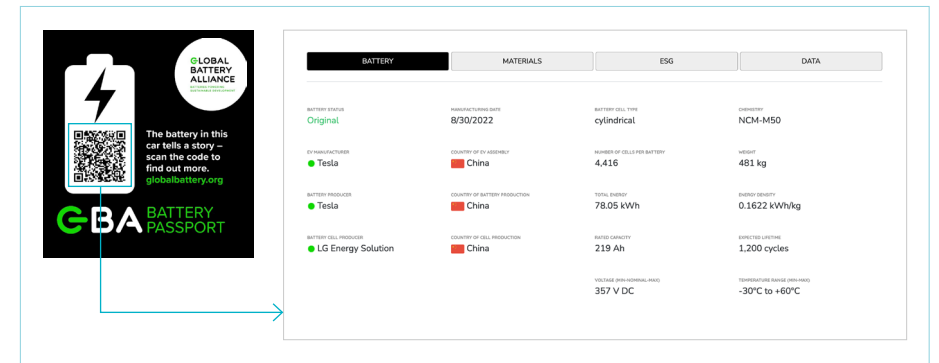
GLOBAL BATTERY ALLIANCE

BATTERIES FOR SUSTAINABLE DEVELOPMENT

The battery in this car tells a story – scan the code to find out more.
globalbattery.org

GBA BATTERY PASSPORT

| BATTERY | MATERIALS | ESG | DATA |
|---|---|---|---|

| BATTERY STATUS | MANUFACTURING DATE | BATTERY CELL TYPE | CHEMISTRY |
|---|---|---|---|
| Original | 8/30/2022 | cylindrical | NCM-M50 |
| EV MANUFACTURER | COUNTRY OF EV ASSEMBLY | NUMBER OF CELLS PER BATTERY | WEIGHT |
| Tesla | China | 4,416 | 481 kg |
| BATTERY PRODUCER | COUNTRY OF BATTERY PRODUCTION | TOTAL ENERGY | ENERGY DENSITY |
| Tesla | China | 78.05 kWh | 0.1622 kWh/kg |
| BATTERY CELL PRODUCER | COUNTRY OF CELL PRODUCTION | RATED CAPACITY | EXPECTED LIFETIME |
| LG Energy Solution | China | 219 Ah | 1,200 cycles |
| | | VOLTAGE (MIN-NOMINAL-MAX) | TEMPERATURE RANGE (MIN-MAX) |
| | | 357 V DC | -30°C to +60°C |